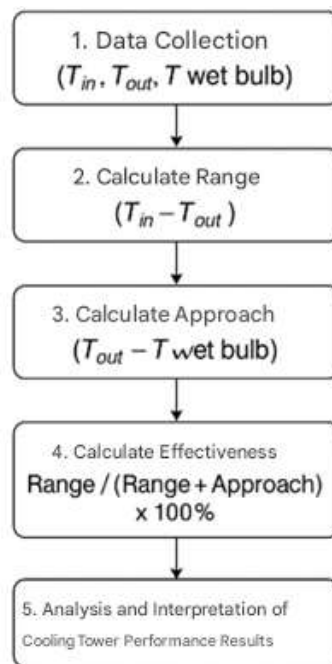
1. Data Collection
($T_{in}$, $T_{out}$, $T$ wet bulb)

2. Calculate Range
($T_{in} - T_{out}$)

3. Calculate Approach
($T_{out} - T$ wet bulb)

4. Calculate Effectiveness
Range / (Range + Approach) x 100%

5. Analysis and Interpretation of Cooling Tower Performance Results